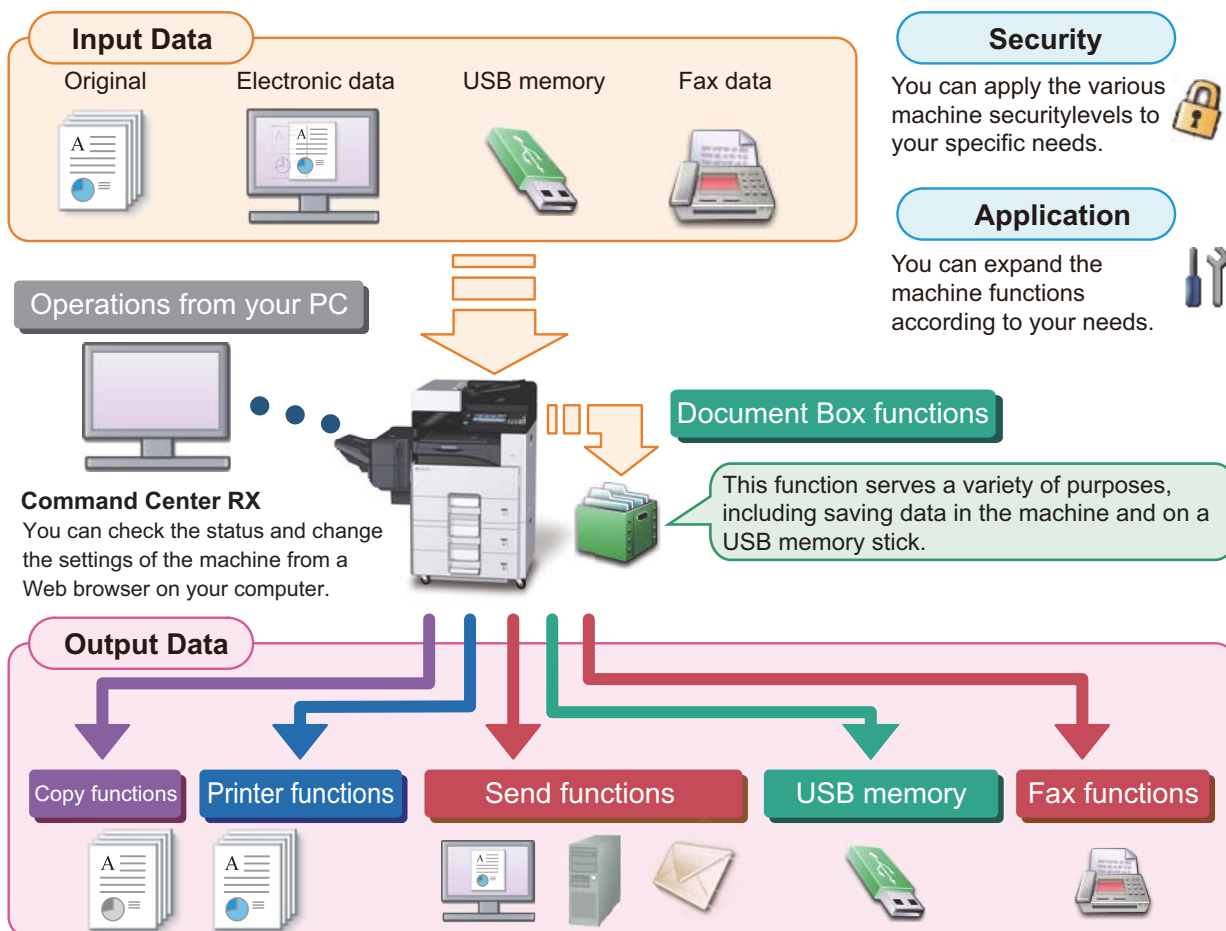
Input Data
Original
Electronic data
USB memory
Fax data

Security
You can apply the various machine securitylevels to your specific needs.

Application
You can expand the machine functions according to your needs.

Operations from your PC

Command Center RX
You can check the status and change the settings of the machine from a Web browser on your computer.

Document Box functions

This function serves a variety of purposes, including saving data in the machine and on a USB memory stick.

Output Data
Copy functions
Printer functions
Send functions
USB memory
Fax functions